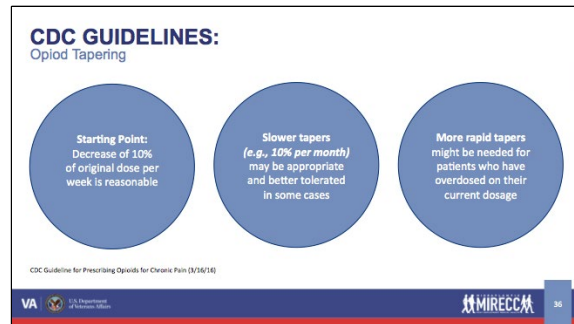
CDC GUIDELINES:
Opiod Tapering

Starting Point:
Decrease of 10% of original dose per week is reasonable

Slower tapers
(e.g., 10% per month)
may be appropriate and better tolerated in some cases

More rapid tapers
might be needed for patients who have overdosed on their current dosage

CDC Guideline for Prescribing Opioids for Chronic Pain (3/16/16)

VA U.S. Department of Veterans Affairs

MIRECC

36